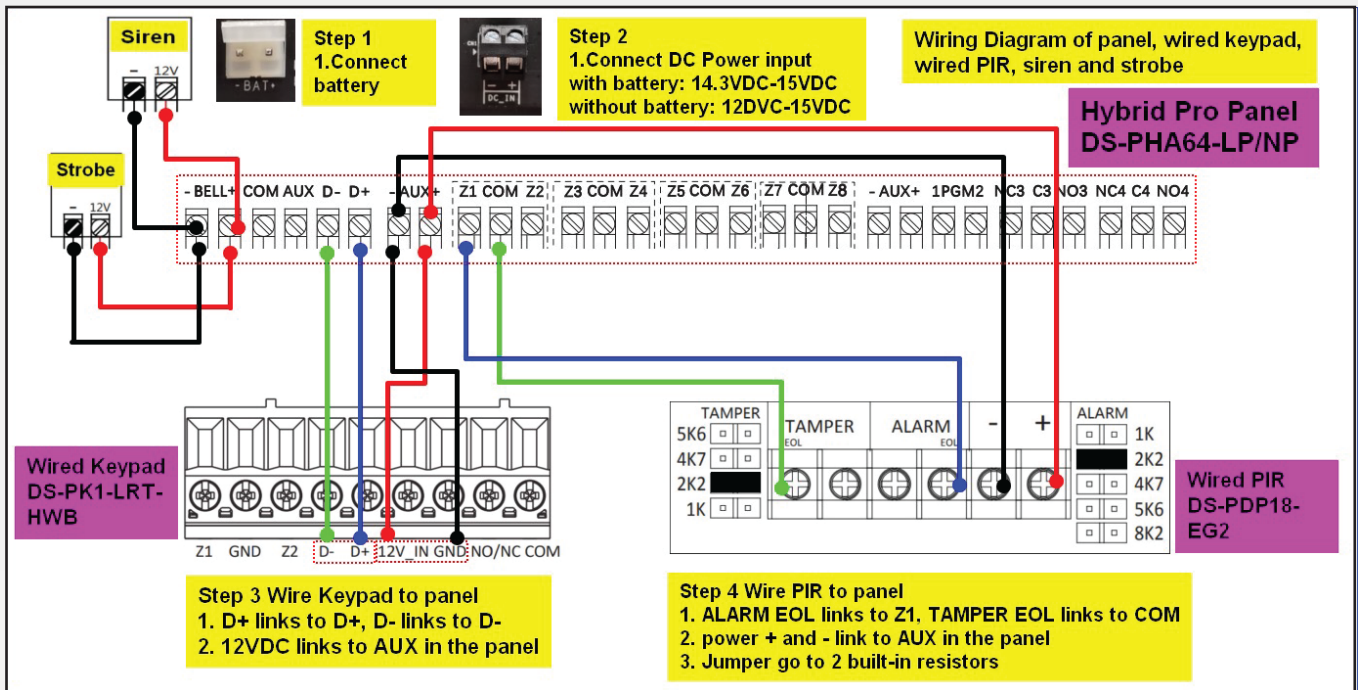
Siren
- 12V

Step 1
1.Connect battery

-BAT+

Step 2
1.Connect DC Power input
with battery: 14.3VDC-15VDC
without battery: 12DVC-15VDC

DC_IN

Wiring Diagram of panel, wired keypad, wired PIR, siren and strobe

Hybrid Pro Panel
DS-PHA64-LP/NP

Strobe
- 12V

- BELL+ COM AUX D- D+ - AUX+ Z1 COM Z2 Z3 COM Z4 Z5 COM Z6 Z7 COM Z8 - AUX+ 1PGM2 NC3 C3 NO3 NC4 C4 NO4

Wired Keypad
DS-PK1-LRT-HWB

Z1 GND Z2 D- D+ 12V_IN GND NO/NC COM

TAMPER
5K6
4K7
2K2
1K

TAMPER EOL
ALARM EOL
- +

ALARM
1K
2K2
4K7
5K6
8K2

Wired PIR
DS-PDP18-EG2

Step 3 Wire Keypad to panel
1. D+ links to D+, D- links to D-
2. 12VDC links to AUX in the panel

Step 4 Wire PIR to panel
1. ALARM EOL links to Z1, TAMPER EOL links to COM
2. power + and - link to AUX in the panel
3. Jumper go to 2 built-in resistors